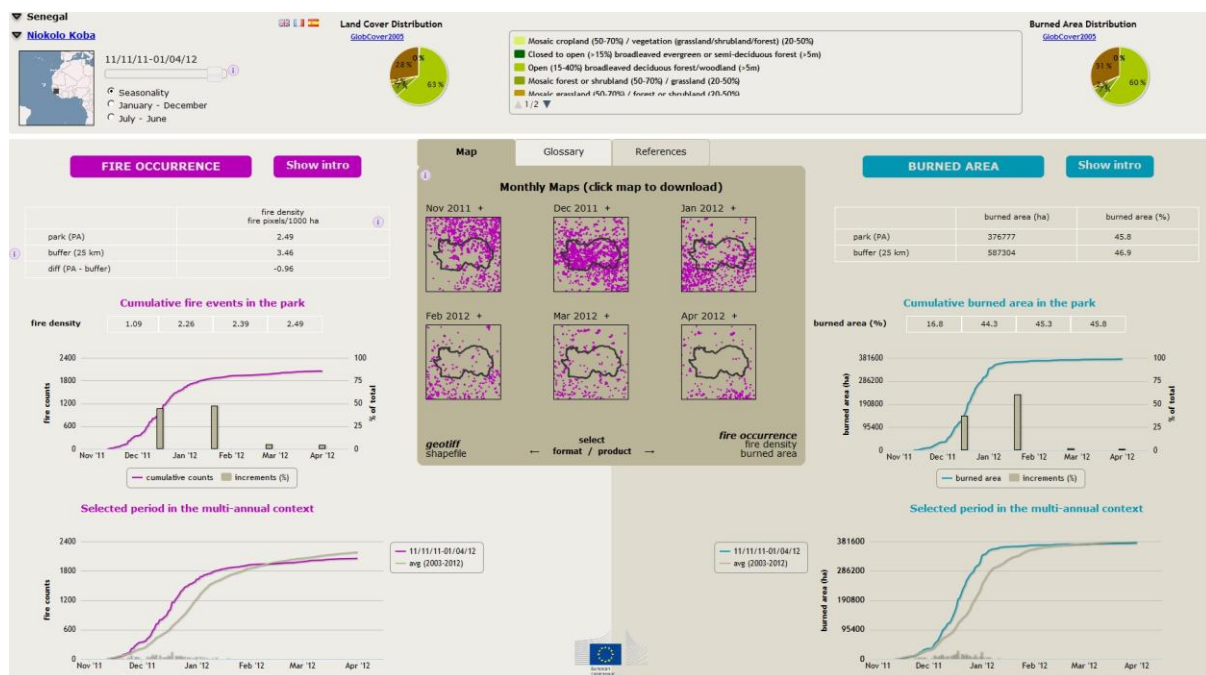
Senegal
Niokolo Koba

11/11/11-01/04/12

Seasonality
January - December
July - June

Land Cover Distribution
GlobCover2005

28 %
0%
63 %

Mosaic cropland (50-70%) / vegetation (grassland/shrubland/forest) (20-50%)
Closed to open (>15%) broadleaved evergreen or semi-deciduous forest (>5m)
Open (15-40%) broadleaved deciduous forest/woodland (>5m)
Mosaic forest or shrubland (50-70%) / grassland (20-50%)
Mosaic grassland (50-70%) / forest or shrubland (20-50%)
1/2

Burned Area Distribution
GlobCover2005

31 %
0%
60 %

FIRE OCCURRENCE
Show intro

| | fire density fire pixels/1000 ha |
|---|---|
| park (PA) | 2.49 |
| buffer (25 km) | 3.46 |
| diff (PA - buffer) | -0.96 |

Cumulative fire events in the park

| fire density | 1.09 | 2.26 | 2.39 | 2.49 |
|---|---|---|---|---|

2400
1800
1200
600
0
fire counts
100
75
50
25
0
% of total
Nov '11 Dec '11 Jan '12 Feb '12 Mar '12 Apr '12
cumulative counts
increments (%)

Selected period in the multi-annual context

2400
1800
1200
600
0
fire counts
Nov '11 Dec '11 Jan '12 Feb '12 Mar '12 Apr '12
11/11/11-01/04/12
avg (2003-2012)

Map
Glossary
References

Monthly Maps (click map to download)

Nov 2011 +
Dec 2011 +
Jan 2012 +
Feb 2012 +
Mar 2012 +
Apr 2012 +

geotiff
shapefile
select
← format / product →
fire occurrence
fire density
burned area

BURNED AREA
Show intro

| | burned area (ha) | burned area (%) |
|---|---|---|
| park (PA) | 376777 | 45.8 |
| buffer (25 km) | 587304 | 46.9 |

Cumulative burned area in the park

| burned area (%) | 16.8 | 44.3 | 45.3 | 45.8 |
|---|---|---|---|---|

381600
286200
190800
95400
0
burned area (ha)
100
75
50
25
0
% of total
Nov '11 Dec '11 Jan '12 Feb '12 Mar '12 Apr '12
burned area
increments (%)

Selected period in the multi-annual context

381600
286200
190800
95400
0
burned area (ha)
Nov '11 Dec '11 Jan '12 Feb '12 Mar '12 Apr '12
11/11/11-01/04/12
avg (2003-2012)